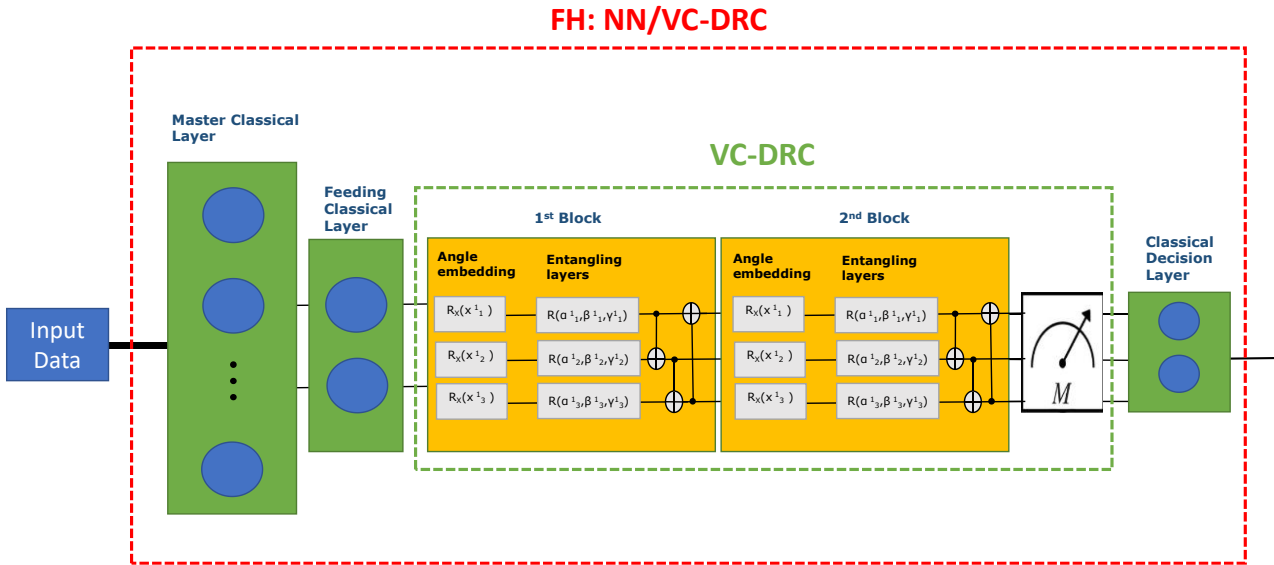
FH: NN/VC-DRC

Master Classical Layer

Input Data

Feeding Classical Layer

VC-DRC

1st Block

Angle embedding

Entangling layers

$R_X(x^1_1)$

$R_X(x^1_2)$

$R_X(x^1_3)$

$R(\alpha^1_1, \beta^1_1, \gamma^1_1)$

$R(\alpha^1_2, \beta^1_2, \gamma^1_2)$

$R(\alpha^1_3, \beta^1_3, \gamma^1_3)$

2nd Block

Angle embedding

Entangling layers

$R_X(x^1_1)$

$R_X(x^1_2)$

$R_X(x^1_3)$

$R(\alpha^1_1, \beta^1_1, \gamma^1_1)$

$R(\alpha^1_2, \beta^1_2, \gamma^1_2)$

$R(\alpha^1_3, \beta^1_3, \gamma^1_3)$

$M$

Classical Decision Layer